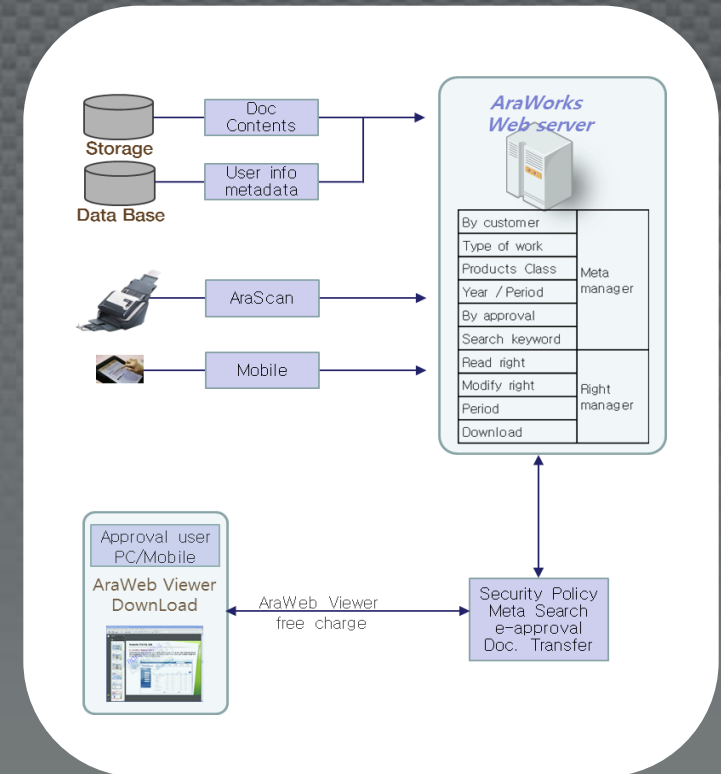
Doc Contents

Storage

User info metadata

Data Base

AraWorks Web server

| By customer | Meta manager |
|---|---|
| Type of work | |
| Products Class | |
| Year / Period | |
| By approval | |
| Search keyword | |
| Read right | Right manager |
| Modify right | |
| Period | |
| Download | |

AraScan

Mobile

Approval user PC/Mobile

AraWeb Viewer DownLoad

AraWeb Viewer free charge

Security Policy
Meta Search
e-approval
Doc. Transfer